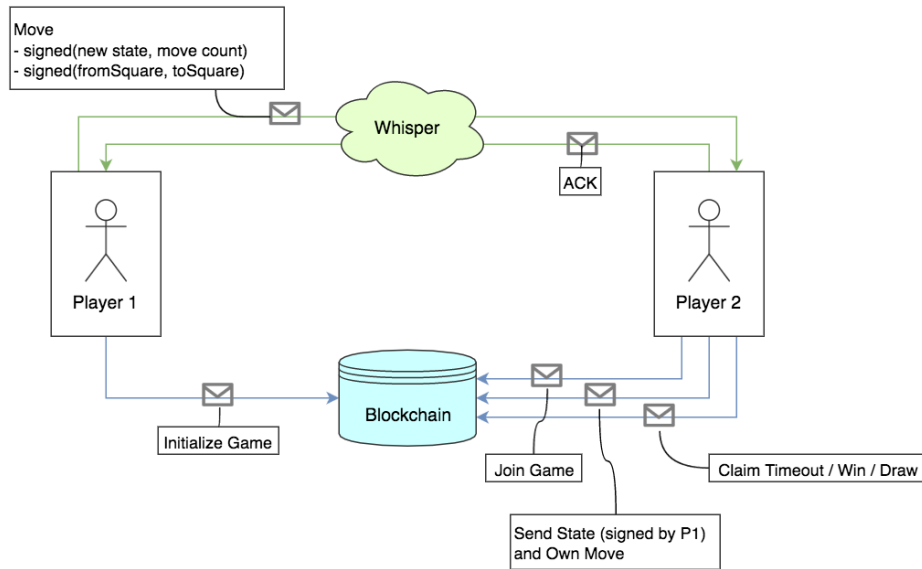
Move
- signed(new state, move count)
- signed(fromSquare, toSquare)

Whisper

ACK

Player 1

Player 2

Blockchain

Initialize Game

Join Game

Claim Timeout / Win / Draw

Send State (signed by P1)
and Own Move